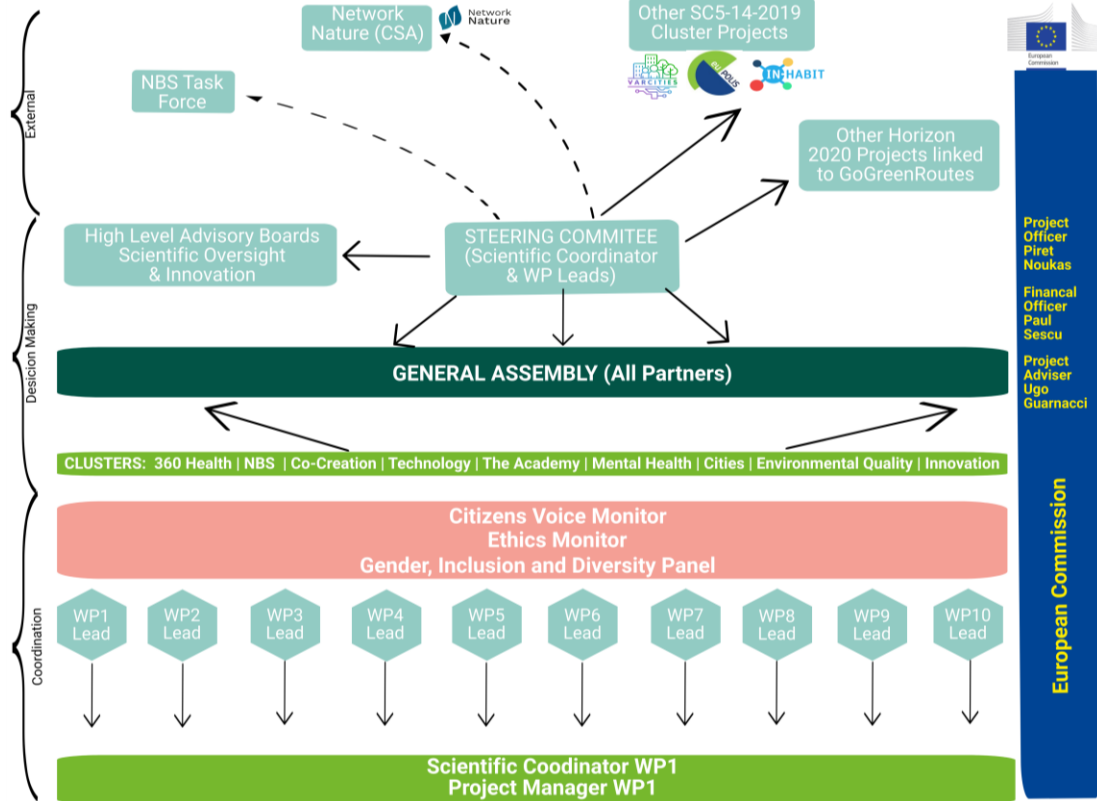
External

Network Nature (CSA)

Network Nature

Other SC5-14-2019 Cluster Projects

VARCITIES

EUPOLIS

IN-HABIT

NBS Task Force

Other Horizon 2020 Projects linked to GoGreenRoutes

European Commission

Desicion Making

High Level Advisory Boards Scientific Oversight & Innovation

STEERING COMMITEE (Scientific Coordinator & WP Leads)

Project Officer Piret Noukas

Financal Officer Paul Sescu

Project Adviser Ugo Guarnacci

GENERAL ASSEMBLY (All Partners)

CLUSTERS: 360 Health | NBS | Co-Creation | Technology | The Academy | Mental Health | Cities | Environmental Quality | Innovation

Coordination

Citizens Voice Monitor
Ethics Monitor
Gender, Inclusion and Diversity Panel

WP1 Lead

WP2 Lead

WP3 Lead

WP4 Lead

WP5 Lead

WP6 Lead

WP7 Lead

WP8 Lead

WP9 Lead

WP10 Lead

European Commission

Scientific Coodinator WP1
Project Manager WP1